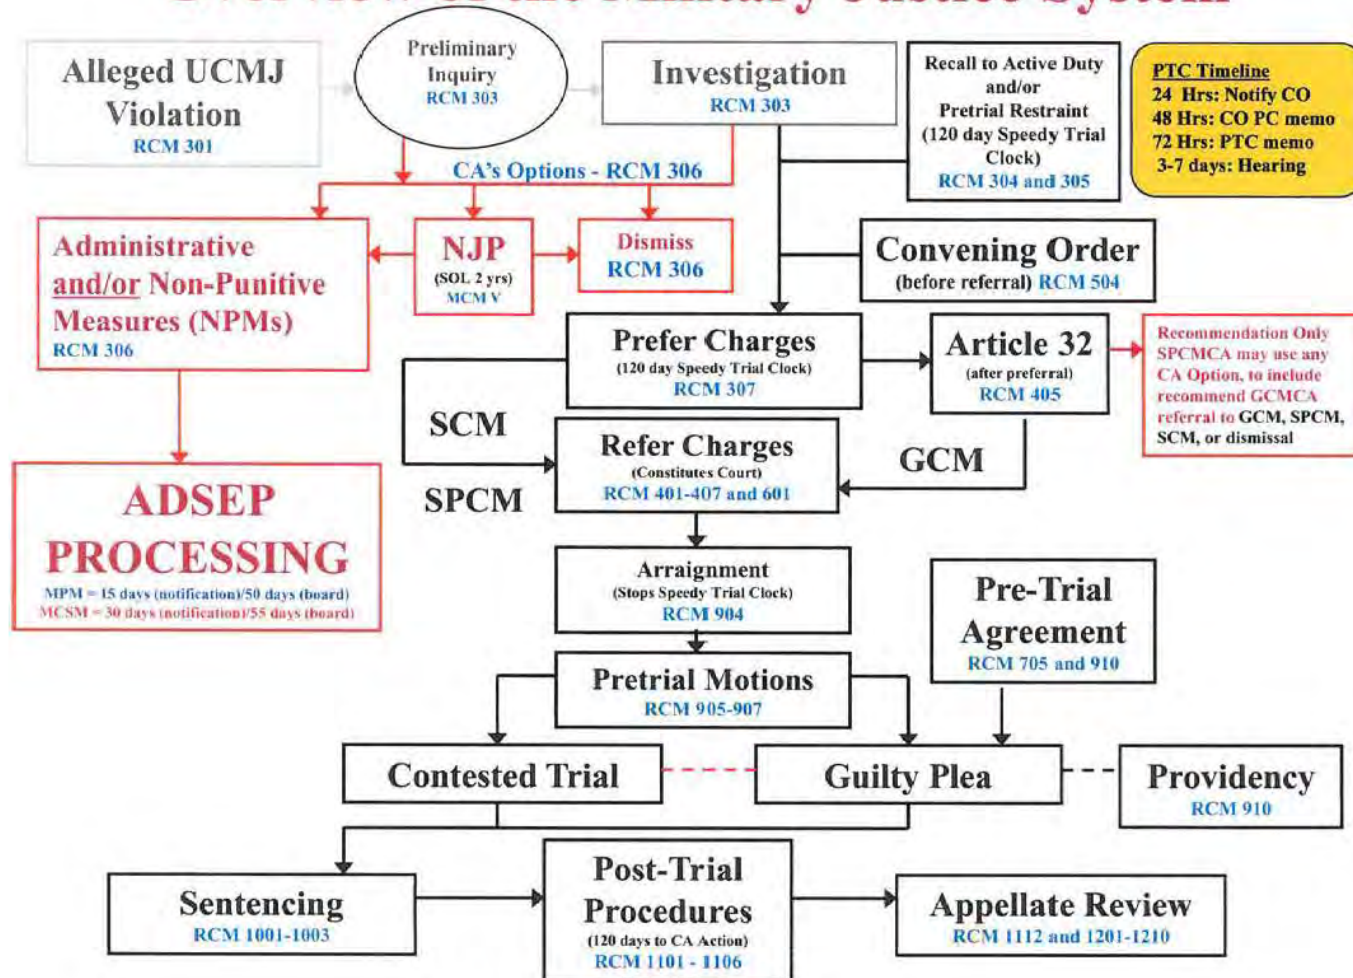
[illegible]

Alleged UCMJ Violation
RCM 301

Preliminary Inquiry
RCM 303

Investigation
RCM 303

Recall to Active Duty and/or Pretrial Restraint (120 day Speedy Trial Clock)
RCM 304 and 305

PTC Timeline
24 Hrs: Notify CO
48 Hrs: CO PC memo
72 Hrs: PTC memo
3-7 days: Hearing

CA's Options - RCM 306

Administrative and/or Non-Punitive Measures (NPMs)
RCM 306

NJP
(SOL 2 yrs)
MCM V

Dismiss
RCM 306

Convening Order
(before referral) RCM 504

Prefer Charges
(120 day Speedy Trial Clock)
RCM 307

Article 32
(after preferral)
RCM 405

Recommendation Only
SPCMCA may use any CA Option, to include recommend GCMCA referral to GCM, SPCM, SCM, or dismissal

SCM

Refer Charges
(Constitutes Court)
RCM 401-407 and 601

GCM

SPCM

ADSEP PROCESSING
MPM = 15 days (notification)/50 days (board)
MCSM = 30 days (notification)/55 days (board)

Arraignment
(Stops Speedy Trial Clock)
RCM 904

Pre-Trial Agreement
RCM 705 and 910

Pretrial Motions
RCM 905-907

Contested Trial

Guilty Plea

Providency
RCM 910

Sentencing
RCM 1001-1003

Post-Trial Procedures
(120 days to CA Action)
RCM 1101 - 1106

Appellate Review
RCM 1112 and 1201-1210